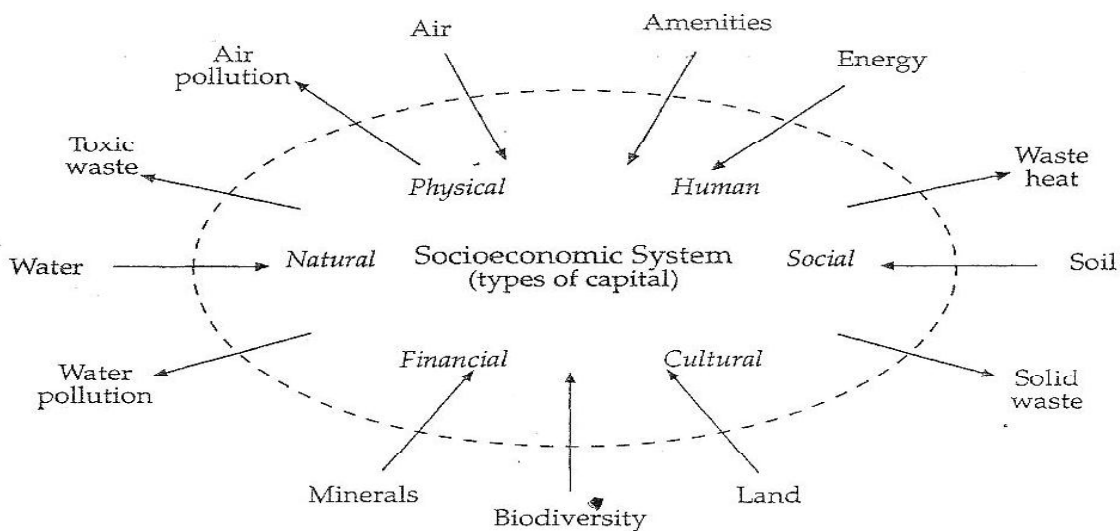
Air

Amenities

Air pollution

Energy

Toxic waste

Physical

Human

Waste heat

Water

Natural

Socioeconomic System (types of capital)

Social

Soil

Water pollution

Financial

Cultural

Solid waste

Minerals

Biodiversity

Land